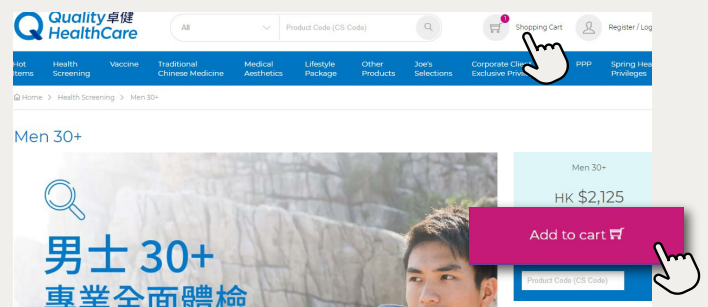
Quality 卓健 HealthCare

All

Product Code (CS Code)

1

Shopping Cart

Register / Log

Hot Items

Health Screening

Vaccine

Traditional Chinese Medicine

Medical Aesthetics

Lifestyle Package

Other Products

Joe's Selections

Corporate Cli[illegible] Exclusive Privi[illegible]

PPP

Spring Hea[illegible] Privileges

Home > Health Screening > Men 30+

Men 30+

男士 30+

專業全面體檢

Men 30+

HK $2,125

Add to cart

Product Code (CS Code)